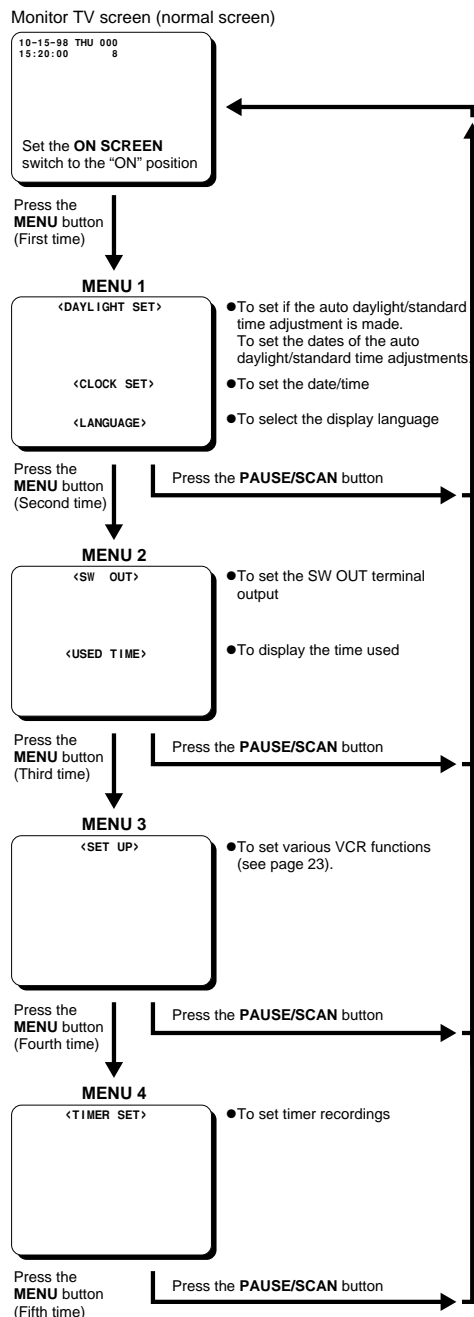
Monitor TV screen (normal screen)

10-15-98 THU 000
15:20:00 8

Set the **ON SCREEN** switch to the "ON" position

Press the **MENU** button (First time)

**MENU 1**

<DAYLIGHT SET>

<CLOCK SET>

<LANGUAGE>

●To set if the auto daylight/standard time adjustment is made. To set the dates of the auto daylight/standard time adjustments.

●To set the date/time

●To select the display language

Press the **MENU** button (Second time)

Press the **PAUSE/SCAN** button

**MENU 2**

<SW OUT>

<USED TIME>

●To set the SW OUT terminal output

●To display the time used

Press the **MENU** button (Third time)

Press the **PAUSE/SCAN** button

**MENU 3**

<SET UP>

●To set various VCR functions (see page 23).

Press the **MENU** button (Fourth time)

Press the **PAUSE/SCAN** button

**MENU 4**

<TIMER SET>

●To set timer recordings

Press the **MENU** button (Fifth time)

Press the **PAUSE/SCAN** button